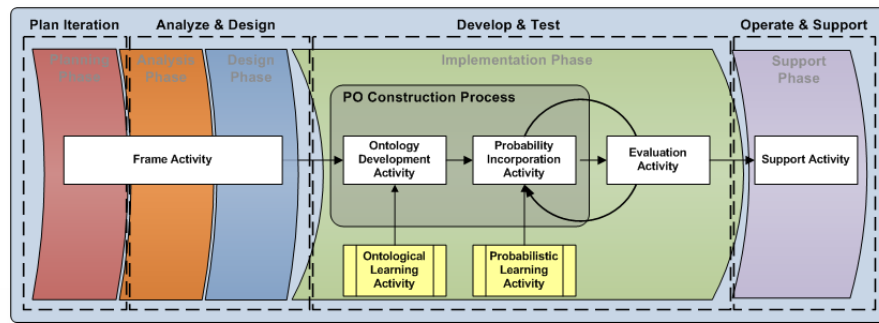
Plan Iteration

Analyze & Design

Develop & Test

Operate & Support

Planning Phase

Analysis Phase

Design Phase

Implementation Phase

Support Phase

PO Construction Process

Frame Activity

Ontology Development Activity

Probability Incorporation Activity

Evaluation Activity

Support Activity

Ontological Learning Activity

Probabilistic Learning Activity